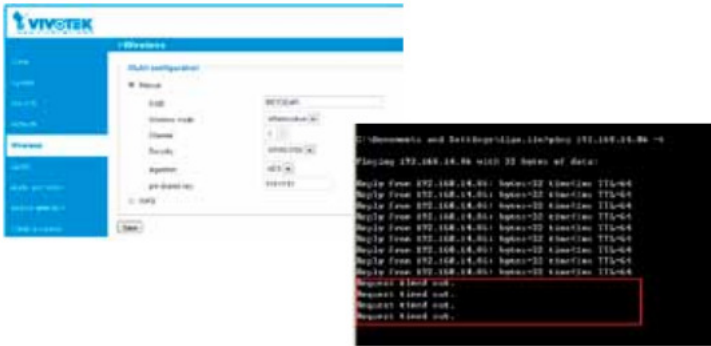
VIVOTEK

Wireless

WLAN configuration

Manual

Wireless

Save

C:\Documents and Settings\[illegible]>ping 192.168.14.96 -t

Pinging 192.168.14.96 with 32 bytes of data:

Reply from 192.168.14.96: bytes=32 time<1ms TTL=64
Reply from 192.168.14.96: bytes=32 time<1ms TTL=64
Reply from 192.168.14.96: bytes=32 time<1ms TTL=64
Reply from 192.168.14.96: bytes=32 time<1ms TTL=64
Reply from 192.168.14.96: bytes=32 time<1ms TTL=64
Reply from 192.168.14.96: bytes=32 time<1ms TTL=64
Reply from 192.168.14.96: bytes=32 time<1ms TTL=64
Reply from 192.168.14.96: bytes=32 time<1ms TTL=64
Reply from 192.168.14.96: bytes=32 time<1ms TTL=64
Request timed out.
Request timed out.
Request timed out.
Request timed out.